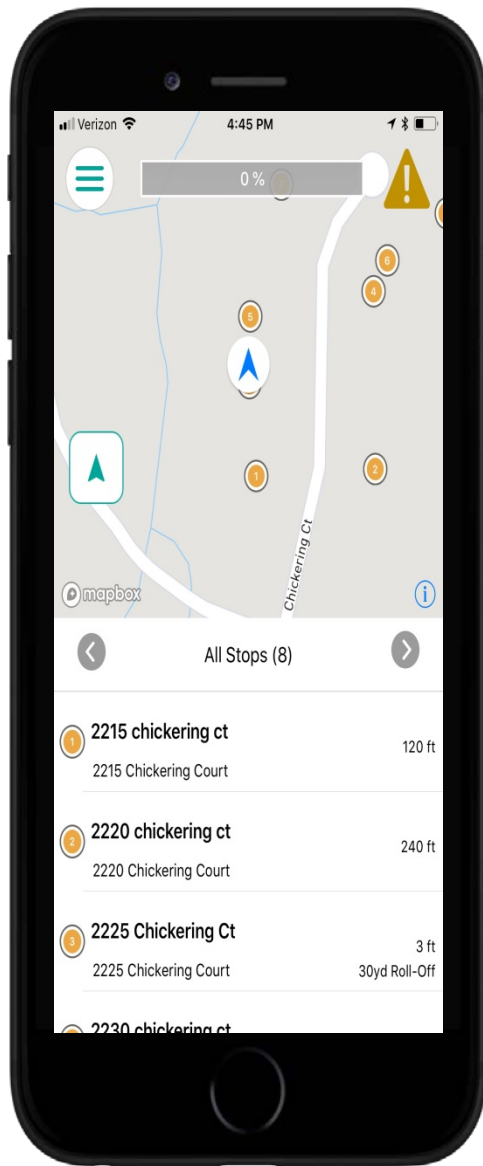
Verizon 4:45 PM

0 %

6

4

5

1

2

Chickering Ct

mapbox

i

All Stops (8)

1 2215 chickering ct
2215 Chickering Court
120 ft

2 2220 chickering ct
2220 Chickering Court
240 ft

3 2225 Chickering Ct
2225 Chickering Court
3 ft
30yd Roll-Off

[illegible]